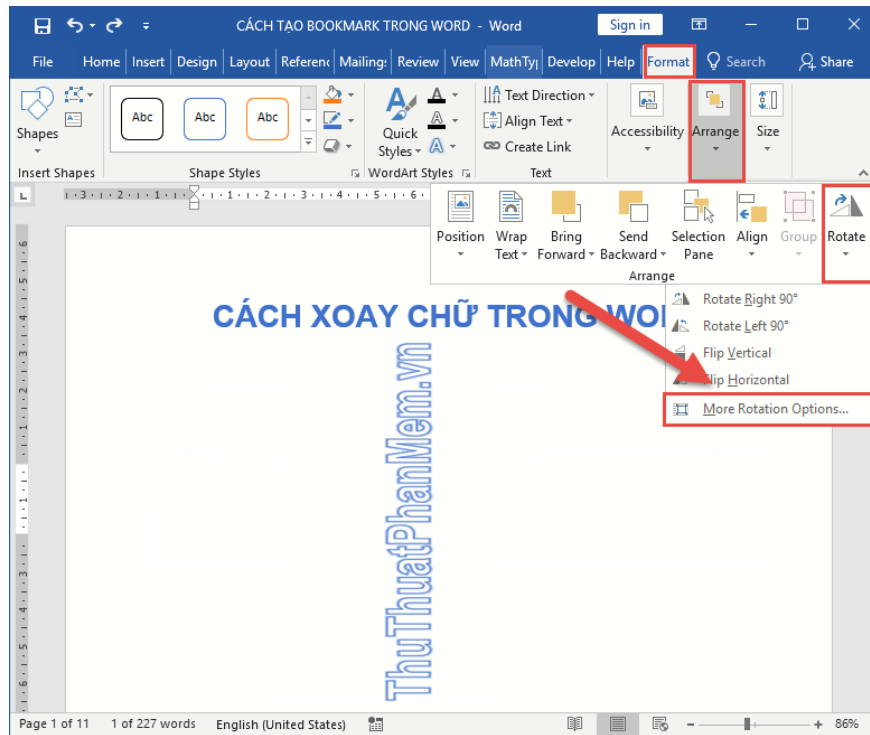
CÁCH TẠO BOOKMARK TRONG WORD - Word

Sign in

File Home Insert Design Layout Referenc Mailings Review View MathTy Develop Help Format Search Share

Shapes

Abc Abc Abc

Quick Styles

Text Direction

Align Text

Create Link

Accessibility

Arrange

Size

Insert Shapes

Shape Styles

WordArt Styles

Text

Position

Wrap Text

Bring Forward

Send Backward

Selection Pane

Align

Group

Rotate

Arrange

CÁCH XOAY CHỮ TRONG WOR

ThuThuatPhanMem.vn

Rotate Right 90°

Rotate Left 90°

Flip Vertical

Flip Horizontal

More Rotation Options...

Page 1 of 11 1 of 227 words English (United States) 86%